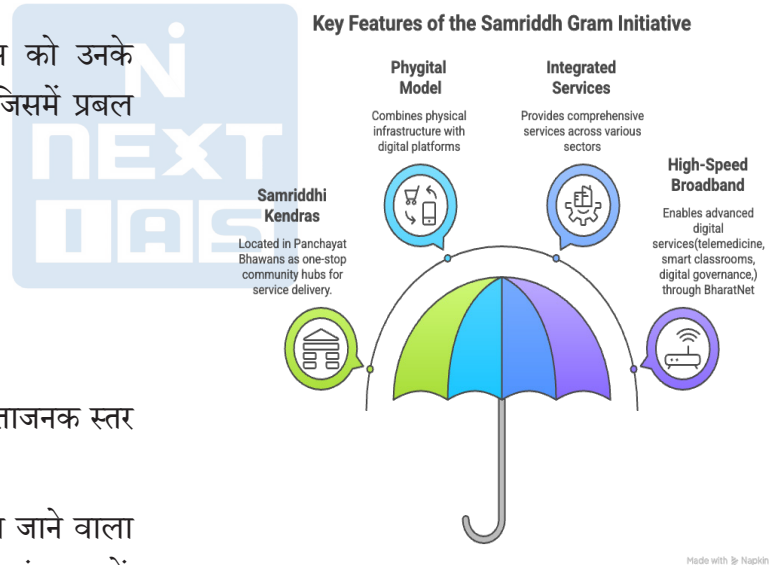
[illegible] को उनके
जिसमें प्रबल

NEXT IAS

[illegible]ताजनक स्तर

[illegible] जाने वाला

Key Features of the Samriddh Gram Initiative

Phygital Model
Combines physical infrastructure with digital platforms

Integrated Services
Provides comprehensive services across various sectors

High-Speed Broadband
Enables advanced digital services(telemedicine, smart classrooms, digital governance,) through BharatNet

Samriddhi Kendras
Located in Panchayat Bhawans as one-stop community hubs for service delivery.

Made with Napkin